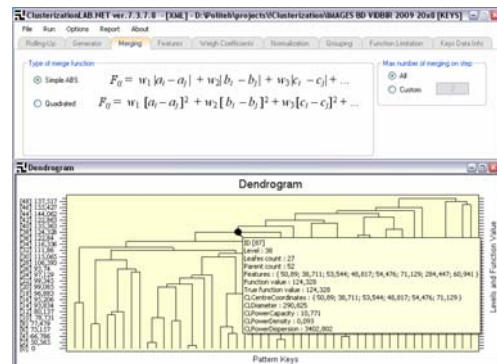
ClusterizationLAB.NET ver.7.3.7.0 - [XML] - D:\Politeh\projects\Clusterization\IMAGES BD VIDBIR 2009 20x8 [KEYS]

File Run Options Report About

RollingUp Generator Merging Features Weigh Coefficients Normalization Grouping Function Limitation Keys Data Info

Type of merge function

Simple ABS $F_{ij} = w_1|a_i - a_j| + w_2|b_i - b_j| + w_3|c_i - c_j| + ...$

Quadrated $F_{ij} = w_1[a_i - a_j]^2 + w_2[b_i - b_j]^2 + w_3[c_i - c_j]^2 + ...$

Max number of merging on step

All

Custom 2

Dendrogram

Dendrogram

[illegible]

ID [87]
Level : 38
Leafes count : 27
Parent count : 52
Features : ( 50,89; 38,711; 53,544; 46,817; 54,476; 71,129; 284,447; 60,941 )
Function value : 124,328
True function value : 124,328
CLCentreCoordinates : ( 50,89; 38,711; 53,544; 46,817; 54,476; 71,129 )
CLDiameter : 290,825
CLPowerCapacity : 10,771
CLPowerDensity : 0,093
CLPowerDispersion : 3402,802

Levels and Function Value

Pattern Keys